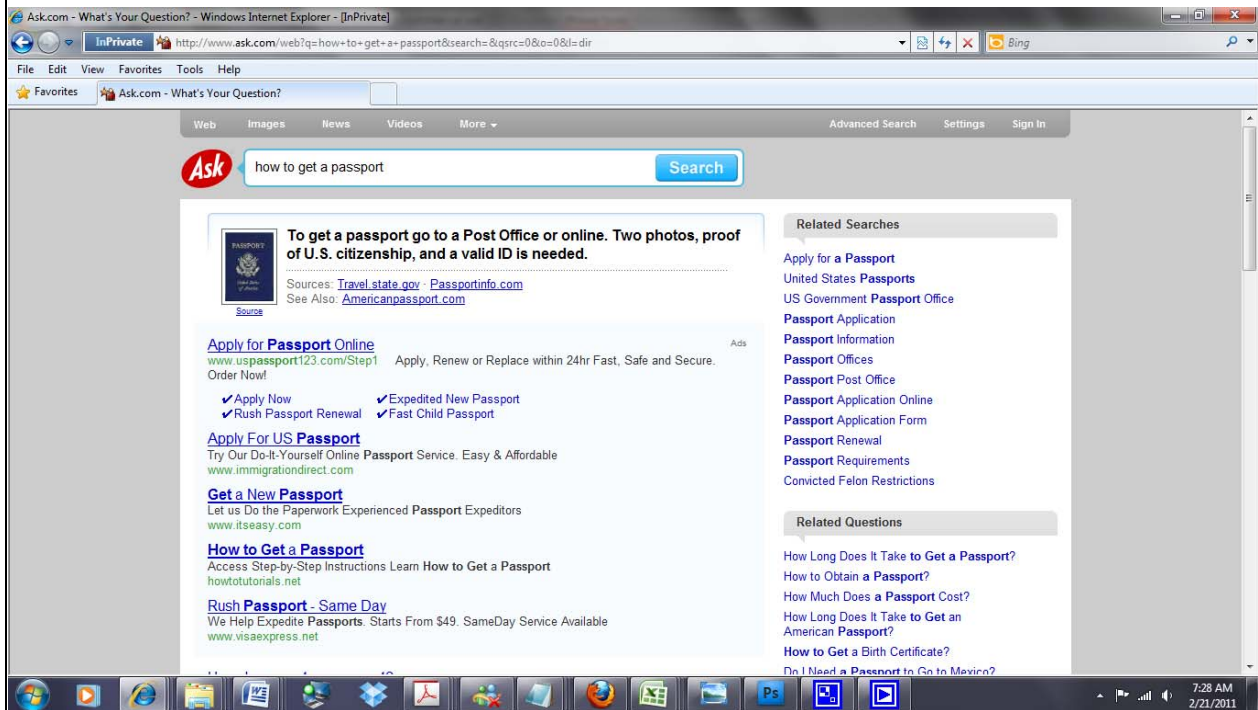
Ask.com - What's Your Question? - Windows Internet Explorer - [InPrivate]

InPrivate http://www.ask.com/web?q=how+to+get+a+passport&search=&qsrc=0&o=0&l=dir

Bing

File Edit View Favorites Tools Help

Favorites Ask.com - What's Your Question?

Web Images News Videos More

Advanced Search Settings Sign In

Ask how to get a passport Search

To get a passport go to a Post Office or online. Two photos, proof of U.S. citizenship, and a valid ID is needed.

Sources: Travel.state.gov · Passportinfo.com
See Also: Americanpassport.com

Source

Ads

Apply for Passport Online
www.uspassport123.com/Step1 Apply, Renew or Replace within 24hr Fast, Safe and Secure. Order Now!

✔Apply Now ✔Expedited New Passport
✔Rush Passport Renewal ✔Fast Child Passport

Apply For US Passport
Try Our Do-It-Yourself Online Passport Service. Easy & Affordable
www.immigrationdirect.com

Get a New Passport
Let us Do the Paperwork Experienced Passport Expeditors
www.itseasy.com

How to Get a Passport
Access Step-by-Step Instructions Learn How to Get a Passport
howtotutorials.net

Rush Passport - Same Day
We Help Expedite Passports. Starts From $49. SameDay Service Available
www.visaexpress.net

Related Searches

Apply for a Passport
United States Passports
US Government Passport Office
Passport Application
Passport Information
Passport Offices
Passport Post Office
Passport Application Online
Passport Application Form
Passport Renewal
Passport Requirements
Convicted Felon Restrictions

Related Questions

How Long Does It Take to Get a Passport?
How to Obtain a Passport?
How Much Does a Passport Cost?
How Long Does It Take to Get an American Passport?
How to Get a Birth Certificate?
Do I Need a Passport to Go to Mexico?

Ps

7:28 AM
2/21/2011